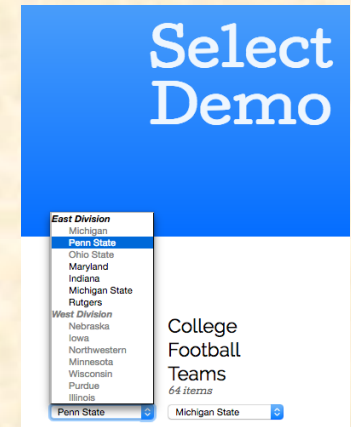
Select Demo

East Division
Michigan
Penn State
Ohio State
Maryland
Indiana
Michigan State
Rutgers
West Division
Nebraska
Iowa
Northwestern
Minnesota
Wisconsin
Purdue
Illinois

College Football Teams
64 items

Penn State
Michigan State